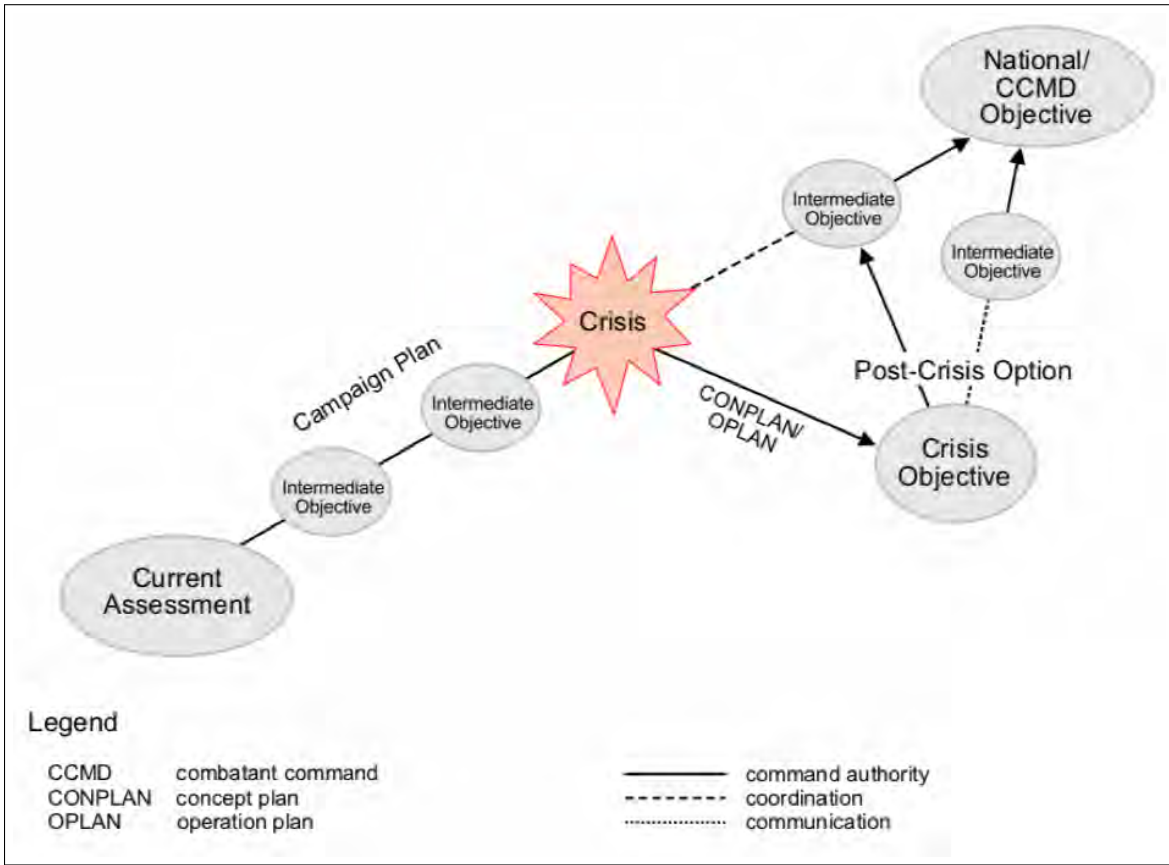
National/ CCMD Objective

Intermediate Objective

Intermediate Objective

Crisis

Post-Crisis Option

Campaign Plan

Intermediate Objective

CONPLAN/ OPLAN

Crisis Objective

Intermediate Objective

Current Assessment

Legend

CCMD combatant command
CONPLAN concept plan
OPLAN operation plan

command authority
coordination
communication